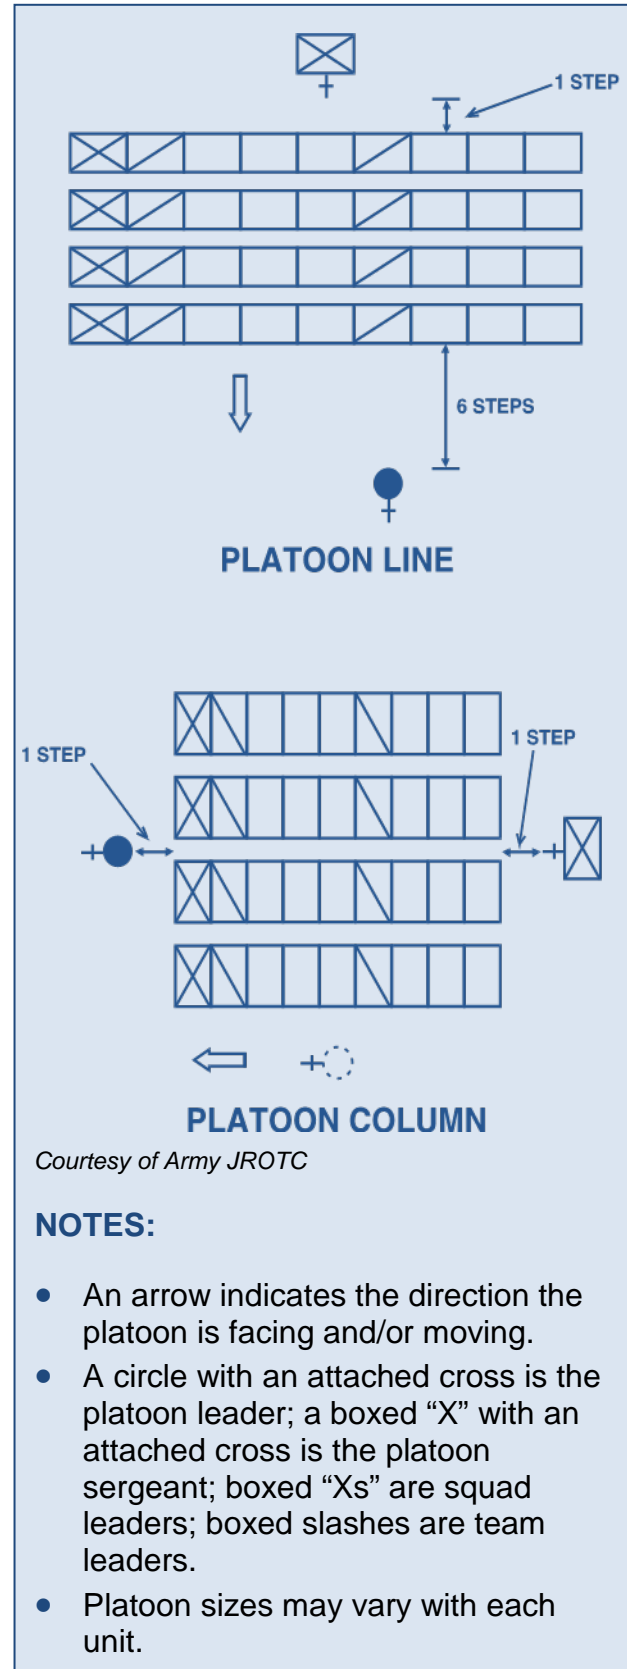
1 STEP

6 STEPS

PLATOON LINE

1 STEP

1 STEP

PLATOON COLUMN

Courtesy of Army JROTC

NOTES:

- An arrow indicates the direction the platoon is facing and/or moving.
- A circle with an attached cross is the platoon leader; a boxed “X” with an attached cross is the platoon sergeant; boxed “Xs” are squad leaders; boxed slashes are team leaders.
- Platoon sizes may vary with each unit.